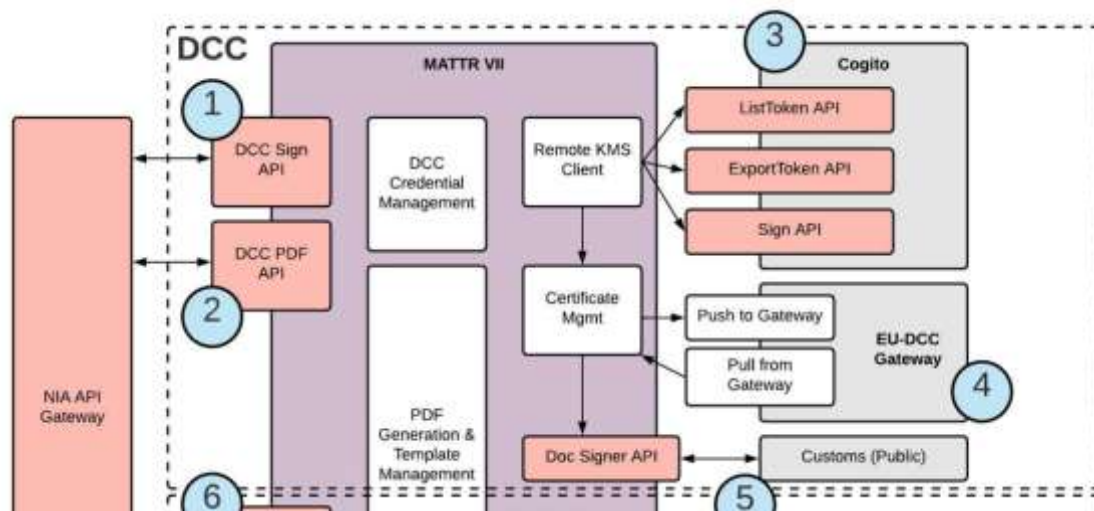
DCC

MATTR VII

Cogito

1

DCC Sign API

DCC PDF API

2

DCC Credential Management

PDF Generation & Template Management

Remote KMS Client

Certificate Mgmt

Doc Signer API

3

ListToken API

ExportToken API

Sign API

Push to Gateway

Pull from Gateway

EU-DCC Gateway

4

Customs (Public)

5

NIA API Gateway

6